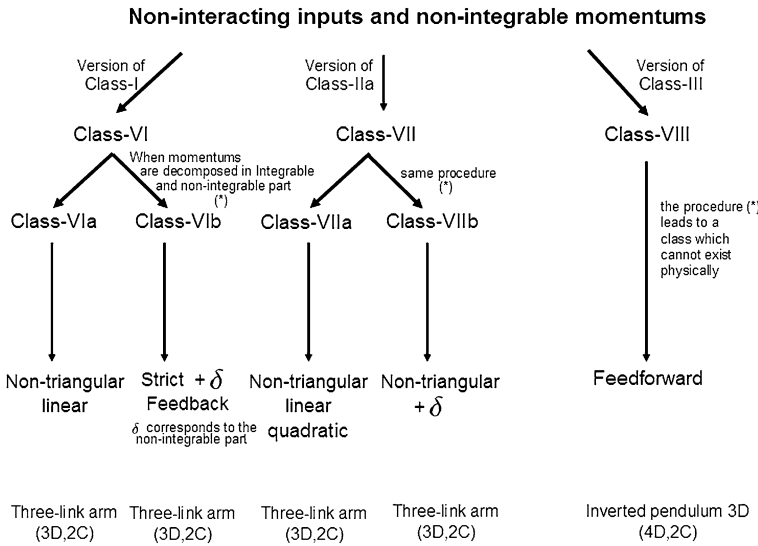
Non-interacting inputs and non-integrable momentums

Version of Class-I

Version of Class-IIa

Version of Class-III

Class-VI

When momentums are decomposed in Integrable and non-integrable part (*)

Class-VII

same procedure (*)

Class-VIII

Class-VIa

Class-VIb

Class-VIIa

Class-VIIb

the procedure (*) leads to a class which cannot exist physically

Non-triangular linear

Strict + $\delta$ Feedback

$\delta$ corresponds to the non-integrable part

Non-triangular linear quadratic

Non-triangular + $\delta$

Feedforward

Three-link arm (3D,2C)

Three-link arm (3D,2C)

Three-link arm (3D,2C)

Three-link arm (3D,2C)

Inverted pendulum 3D (4D,2C)